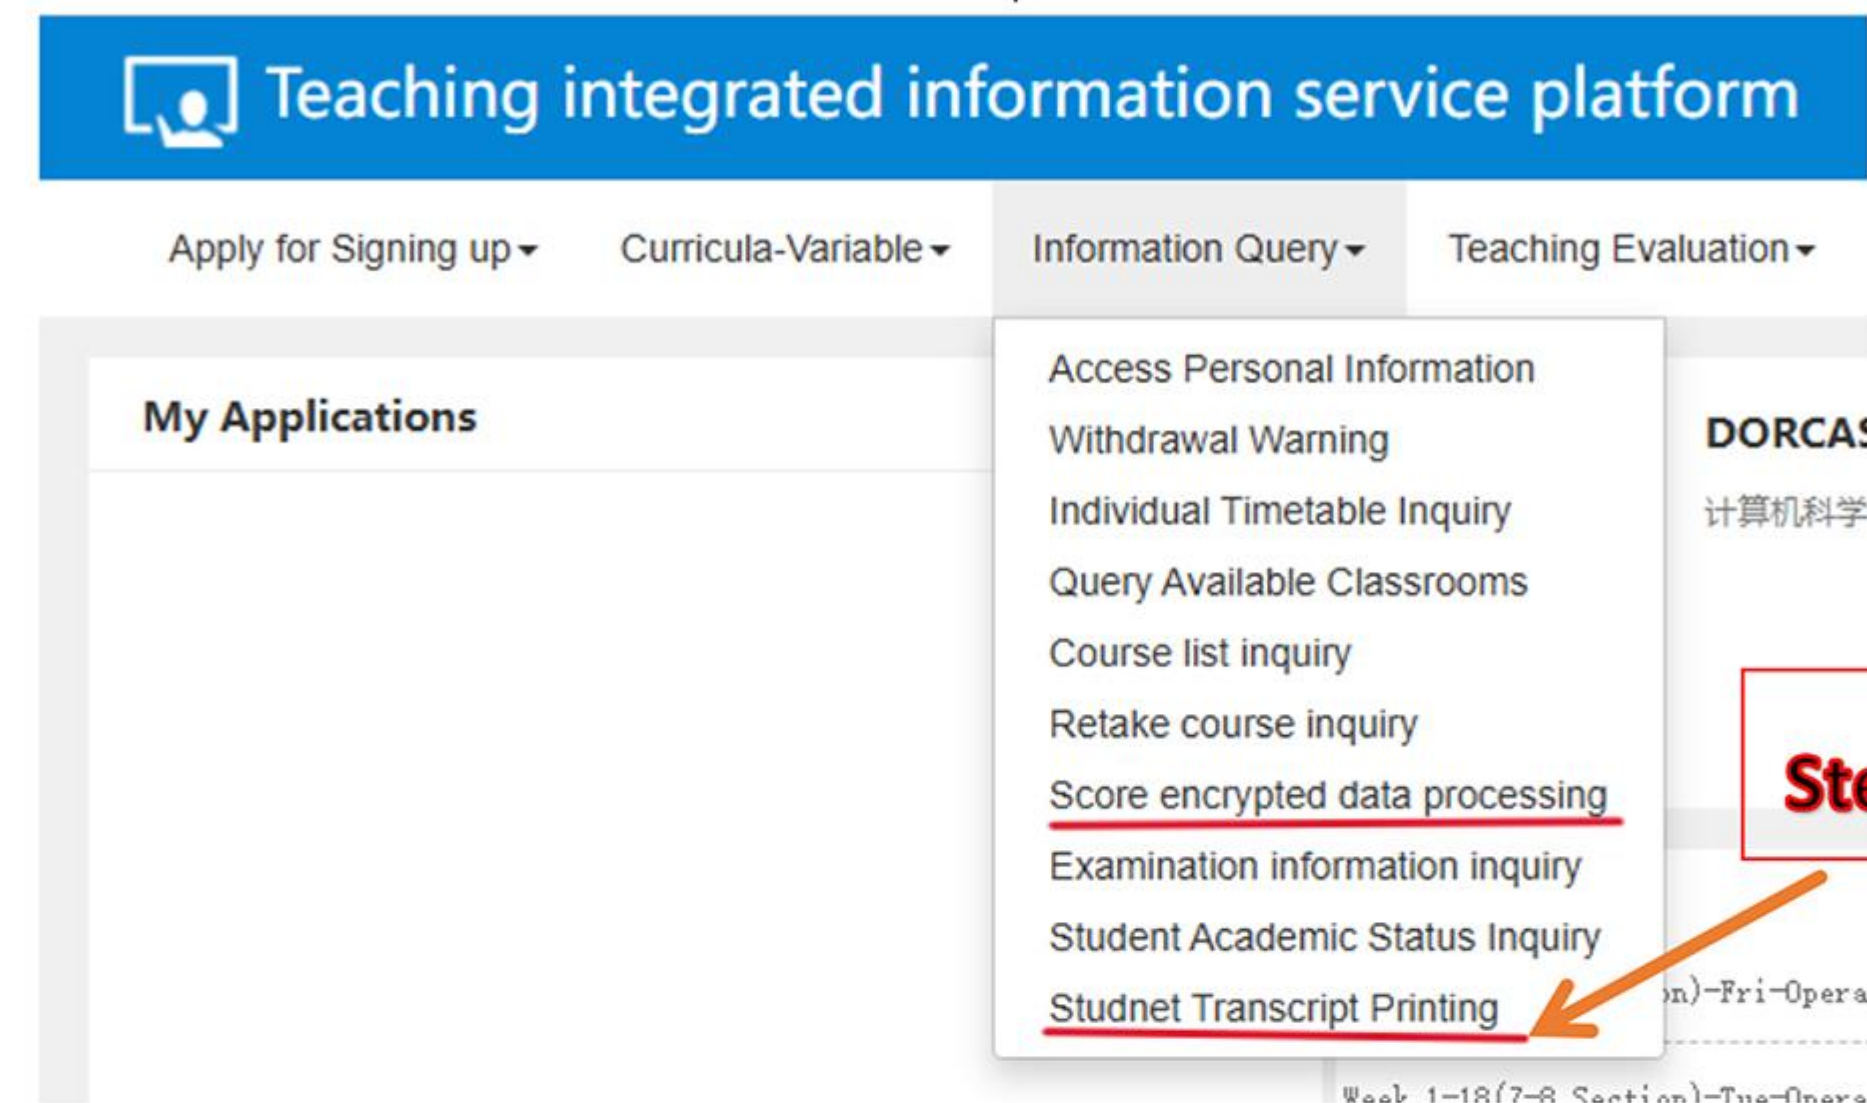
Teaching integrated information service platform

Apply for Signing up▾ Curricula-Variable▾ Information Query▾ Teaching Evaluation▾

My Applications

Access Personal Information
Withdrawal Warning
Individual Timetable Inquiry
Query Available Classrooms
Course list inquiry
Retake course inquiry
Score encrypted data processing
Examination information inquiry
Student Academic Status Inquiry
Studnet Transcript Printing

DORCA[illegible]
计算机科学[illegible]

Ste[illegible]

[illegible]n)-Fri-Opera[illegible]

Week 1-18(7-8 Section)-Tue-Opera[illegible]